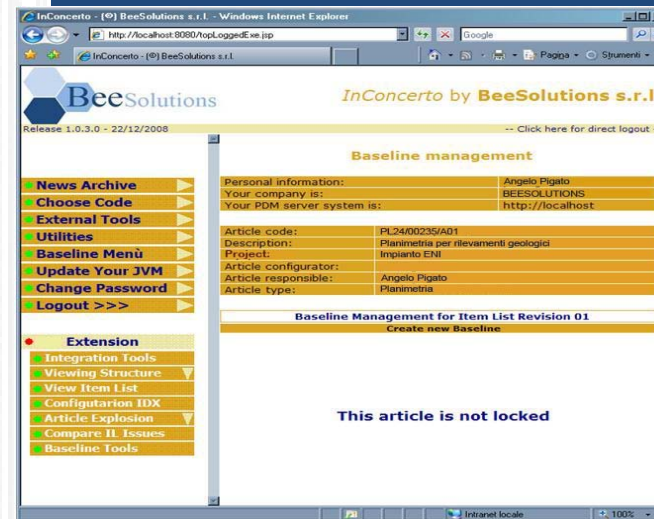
InConcerto - [©] BeeSolutions s.r.l. - Windows Internet Explorer

http://localhost:8080/topLoggedExe.jsp

Google

InConcerto - [©] BeeSolutions s.r.l.

Pagina · Strumenti

BeeSolutions

InConcerto by BeeSolutions s.r.l

Release 1.0.3.0 - 22/12/2008

-- Click here for direct logout

Baseline management

News Archive
Choose Code
External Tools
Utilities
Baseline Menù
Update Your JVM
Change Password
Logout >>>

| | |
|---|---|
| Personal information: | Angelo Pigato |
| Your company is: | BEESOLUTIONS |
| Your PDM server system is: | http://localhost |

| | |
|---|---|
| Article code: | PL24/00235/A01 |
| Description: | Planimetria per rilevamenti geologici |
| Project: | Impianto ENI |
| Article configurator: | |
| Article responsible: | Angelo Pigato |
| Article type: | Planimetria |

Extension
Integration Tools
Viewing Structure
View Item List
Configurarion IDX
Article Explosion
Compare IL Issues
Baseline Tools

Baseline Management for Item List Revision 01

Create new Baseline

This article is not locked

Intranet locale

100%